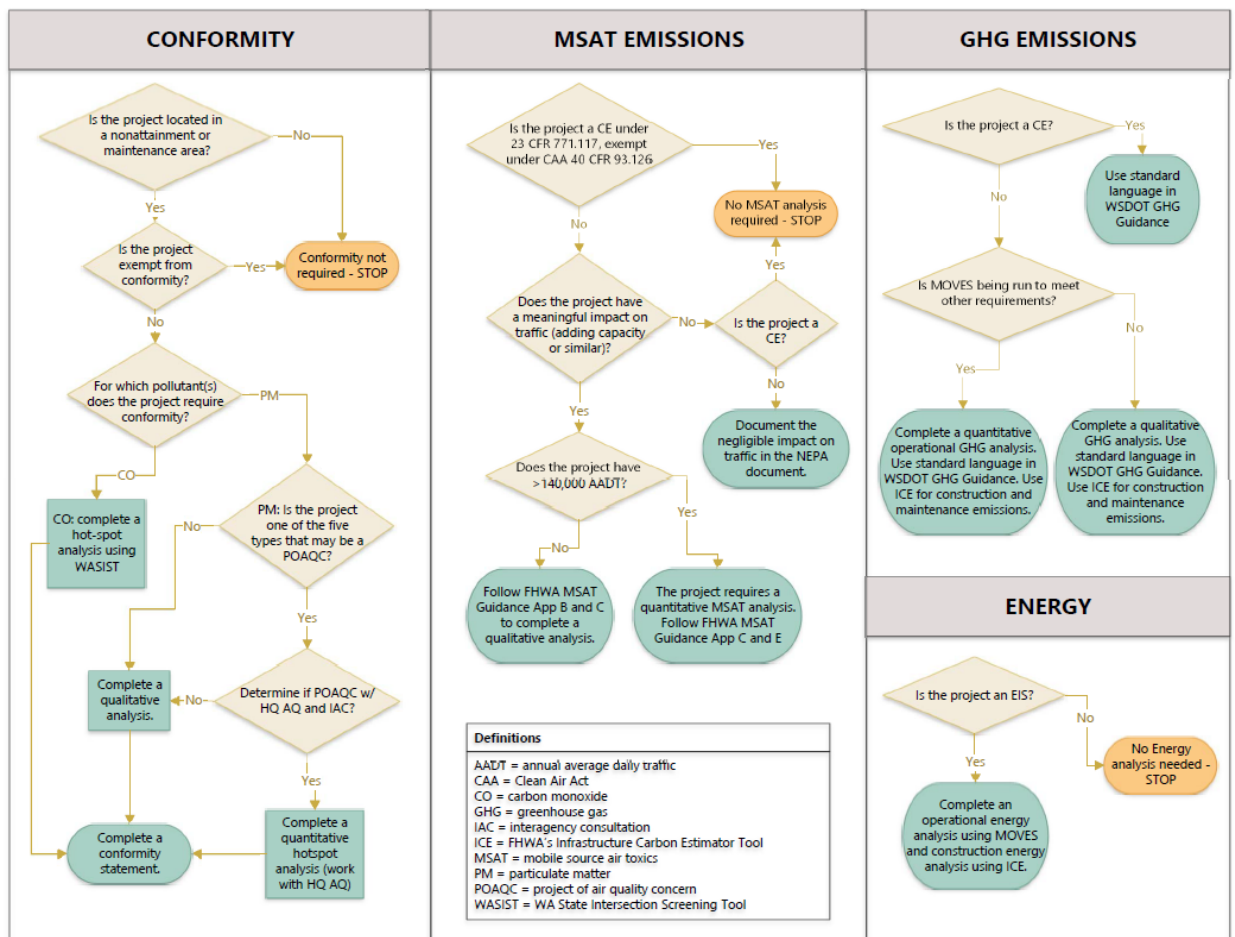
CONFORMITY

Is the project located in a nonattainment or maintenance area?

No

Yes

Is the project exempt from conformity?

Yes

Conformity not required - STOP

No

For which pollutant(s) does the project require conformity?

PM

CO

CO: complete a hot-spot analysis using WASIST

No

PM: Is the project one of the five types that may be a POAQC?

Yes

Complete a qualitative analysis.

No

Determine if POAQC w/ HQ AQ and IAC?

Yes

Complete a conformity statement.

Complete a quantitative hotspot analysis (work with HQ AQ)

MSAT EMISSIONS

Is the project a CE under 23 CFR 771.117, exempt under CAA 40 CFR 93.126

Yes

No MSAT analysis required - STOP

No

Yes

Does the project have a meaningful impact on traffic (adding capacity or similar)?

No

Is the project a CE?

No

Document the negligible impact on traffic in the NEPA document.

Yes

Does the project have >140,000 AADT?

Yes

No

Follow FHWA MSAT Guidance App B and C to complete a qualitative analysis.

The project requires a quantitative MSAT analysis. Follow FHWA MSAT Guidance App C and E

Definitions

AADT = annual average daily traffic
CAA = Clean Air Act
CO = carbon monoxide
GHG = greenhouse gas
IAC = interagency consultation
ICE = FHWA's Infrastructure Carbon Estimator Tool
MSAT = mobile source air toxics
PM = particulate matter
POAQC = project of air quality concern
WASIST = WA State Intersection Screening Tool

GHG EMISSIONS

Is the project a CE?

Yes

Use standard language in WSDOT GHG Guidance

No

Is MOVES being run to meet other requirements?

No

Yes

Complete a quantitative operational GHG analysis. Use standard language in WSDOT GHG Guidance. Use ICE for construction and maintenance emissions.

Complete a qualitative GHG analysis. Use standard language in WSDOT GHG Guidance. Use ICE for construction and maintenance emissions.

ENERGY

Is the project an EIS?

No

No Energy analysis needed - STOP

Yes

Complete an operational energy analysis using MOVES and construction energy analysis using ICE.